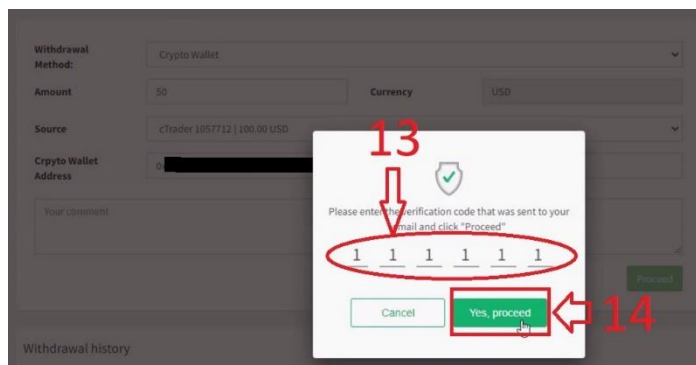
Withdrawal Method:
Crypto Wallet

Amount
50
Currency
USD

Source
cTrader 1057712 | 100.00 USD

Crpyto Wallet Address
0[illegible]

Your comment

13

Please enter the verification code that was sent to your email and click "Proceed"

1 1 1 1 1 1

Proceed

Cancel
Yes, proceed

14

Withdrawal history